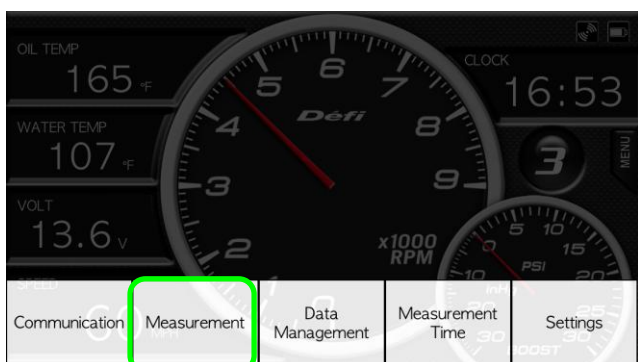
OIL TEMP
165 °F

WATER TEMP
107 °F

VOLT
13.6 V

SPEED

2 3 4 5 6 7 8 9
Defi
x1000 RPM

CLOCK
16:53

3

MENU

0 5 10 15 20 25 30
PSI
BOOST

Communication
Measurement
Data Management
Measurement Time
Settings